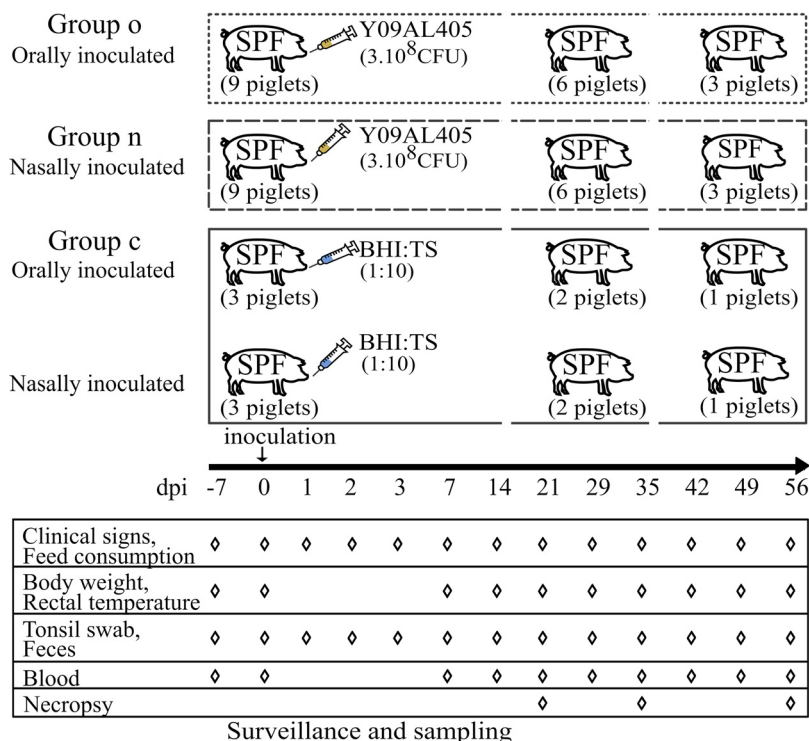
Group o
Orally inoculated

SPF Y09AL405 ($3.10^8$CFU) (9 piglets)
SPF (6 piglets)
SPF (3 piglets)

Group n
Nasally inoculated

SPF Y09AL405 ($3.10^8$CFU) (9 piglets)
SPF (6 piglets)
SPF (3 piglets)

Group c
Orally inoculated

SPF BHI:TS (1:10) (3 piglets)
SPF (2 piglets)
SPF (1 piglets)

Nasally inoculated

SPF BHI:TS (1:10) (3 piglets)
SPF (2 piglets)
SPF (1 piglets)

inoculation

dpi -7 0 1 2 3 7 14 21 29 35 42 49 56

| | | | | | | | | | | | | | |
|---|---|---|---|---|---|---|---|---|---|---|---|---|---|
| Clinical signs, Feed consumption | ◊ | ◊ | ◊ | ◊ | ◊ | ◊ | ◊ | ◊ | ◊ | ◊ | ◊ | ◊ | ◊ |
| Body weight, Rectal temperature | ◊ | ◊ | | | | ◊ | ◊ | ◊ | ◊ | ◊ | ◊ | ◊ | ◊ |
| Tonsil swab, Feces | ◊ | ◊ | ◊ | ◊ | ◊ | ◊ | ◊ | ◊ | ◊ | ◊ | ◊ | ◊ | ◊ |
| Blood | ◊ | ◊ | | | | ◊ | ◊ | ◊ | ◊ | ◊ | ◊ | ◊ | ◊ |
| Necropsy | | | | | | | | ◊ | | ◊ | | | ◊ |

Surveillance and sampling